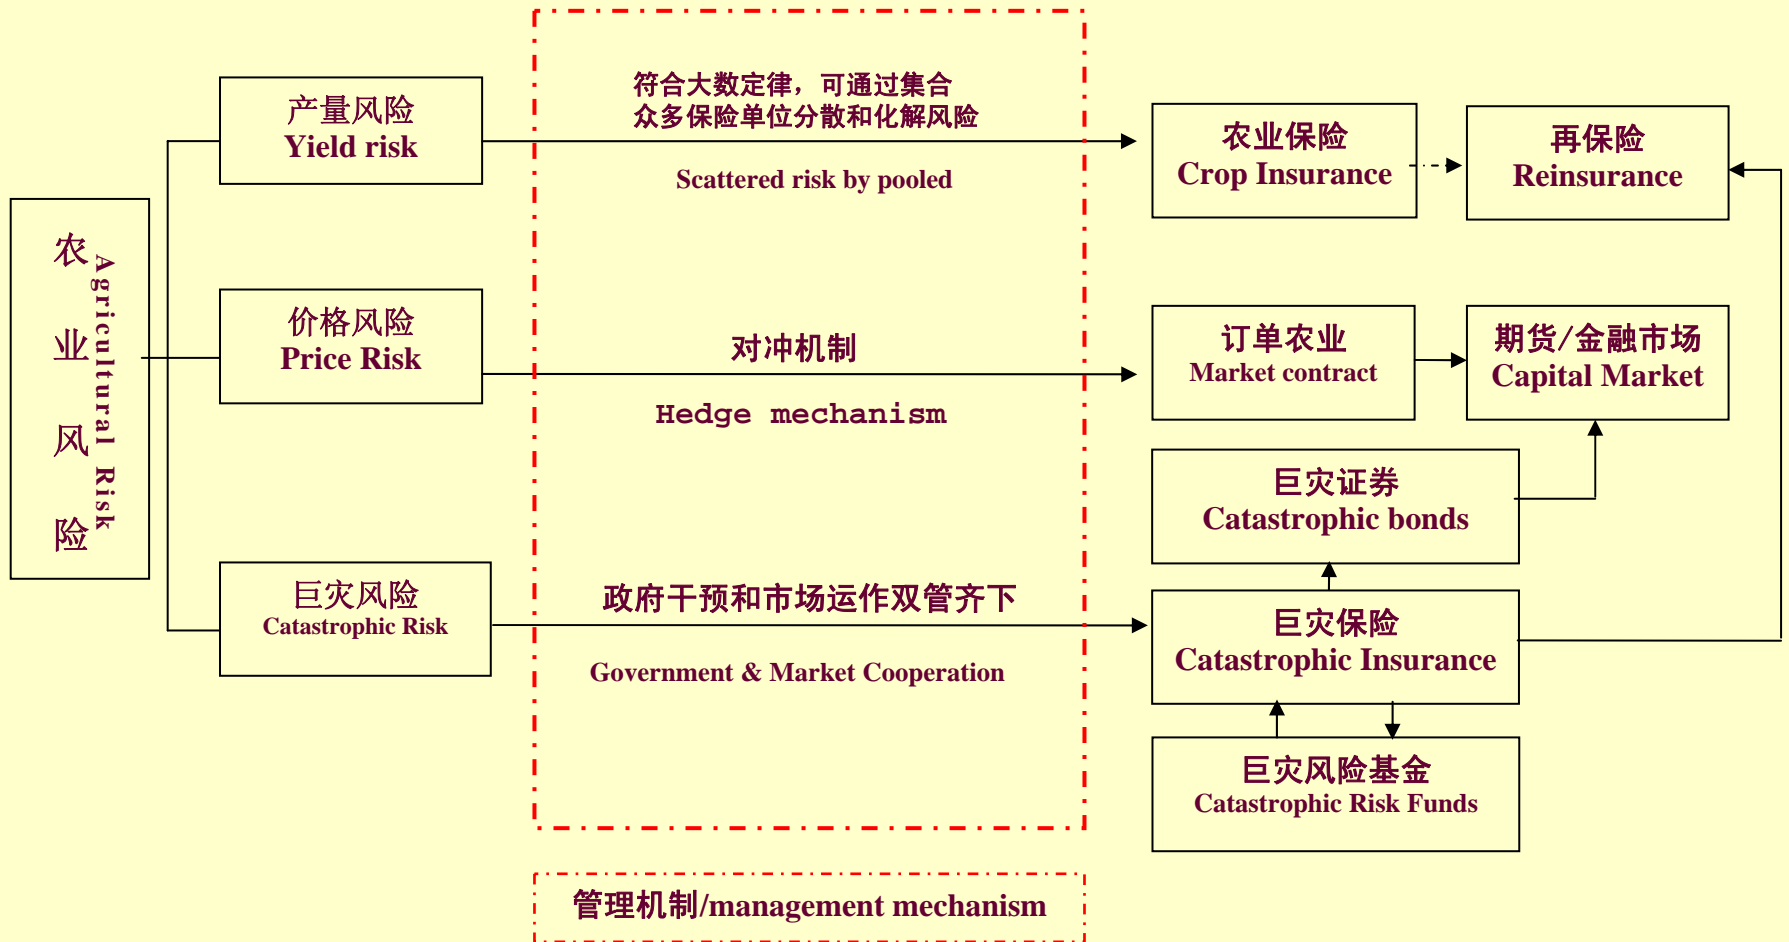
农业风险
Agricultural Risk

产量风险
Yield risk

价格风险
Price Risk

巨灾风险
Catastrophic Risk

符合大数定律，可通过集合众多保险单位分散和化解风险

Scattered risk by pooled

对冲机制

Hedge mechanism

政府干预和市场运作双管齐下

Government & Market Cooperation

农业保险
Crop Insurance

再保险
Reinsurance

订单农业
Market contract

期货/金融市场
Capital Market

巨灾证券
Catastrophic bonds

巨灾保险
Catastrophic Insurance

巨灾风险基金
Catastrophic Risk Funds

管理机制/management mechanism